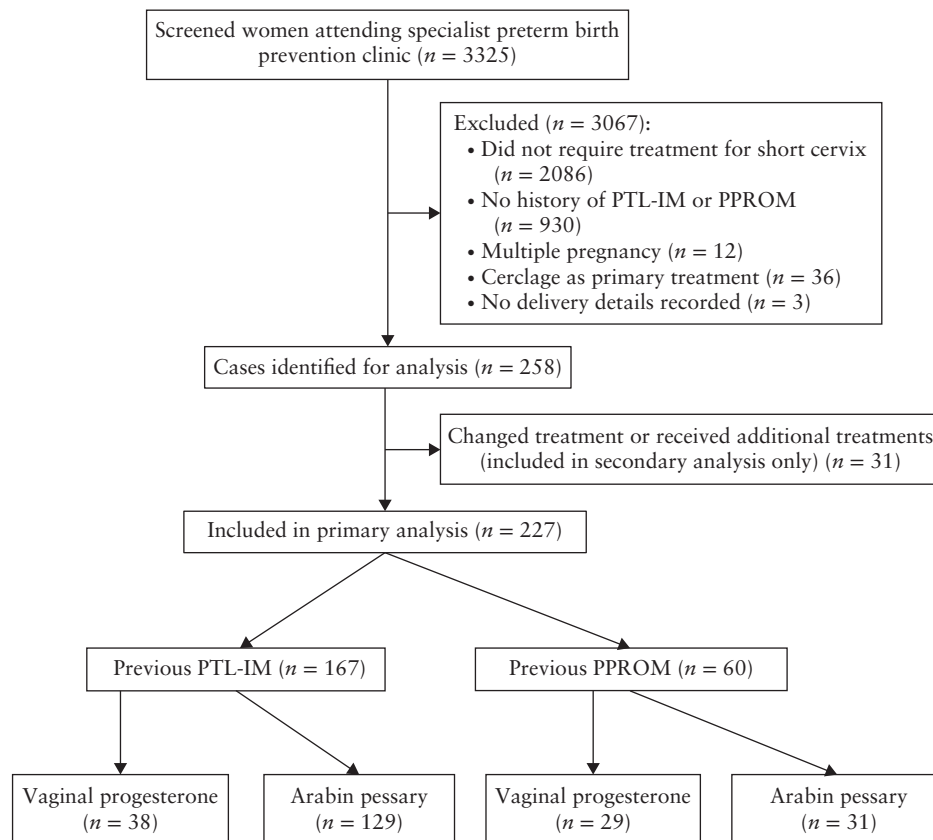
Screened women attending specialist preterm birth prevention clinic ($n = 3325$)

Excluded ($n = 3067$):
• Did not require treatment for short cervix ($n = 2086$)
• No history of PTL-IM or PPROM ($n = 930$)
• Multiple pregnancy ($n = 12$)
• Cerclage as primary treatment ($n = 36$)
• No delivery details recorded ($n = 3$)

Cases identified for analysis ($n = 258$)

Changed treatment or received additional treatments (included in secondary analysis only) ($n = 31$)

Included in primary analysis ($n = 227$)

Previous PTL-IM ($n = 167$)

Previous PPROM ($n = 60$)

Vaginal progesterone ($n = 38$)

Arabin pessary ($n = 129$)

Vaginal progesterone ($n = 29$)

Arabin pessary ($n = 31$)